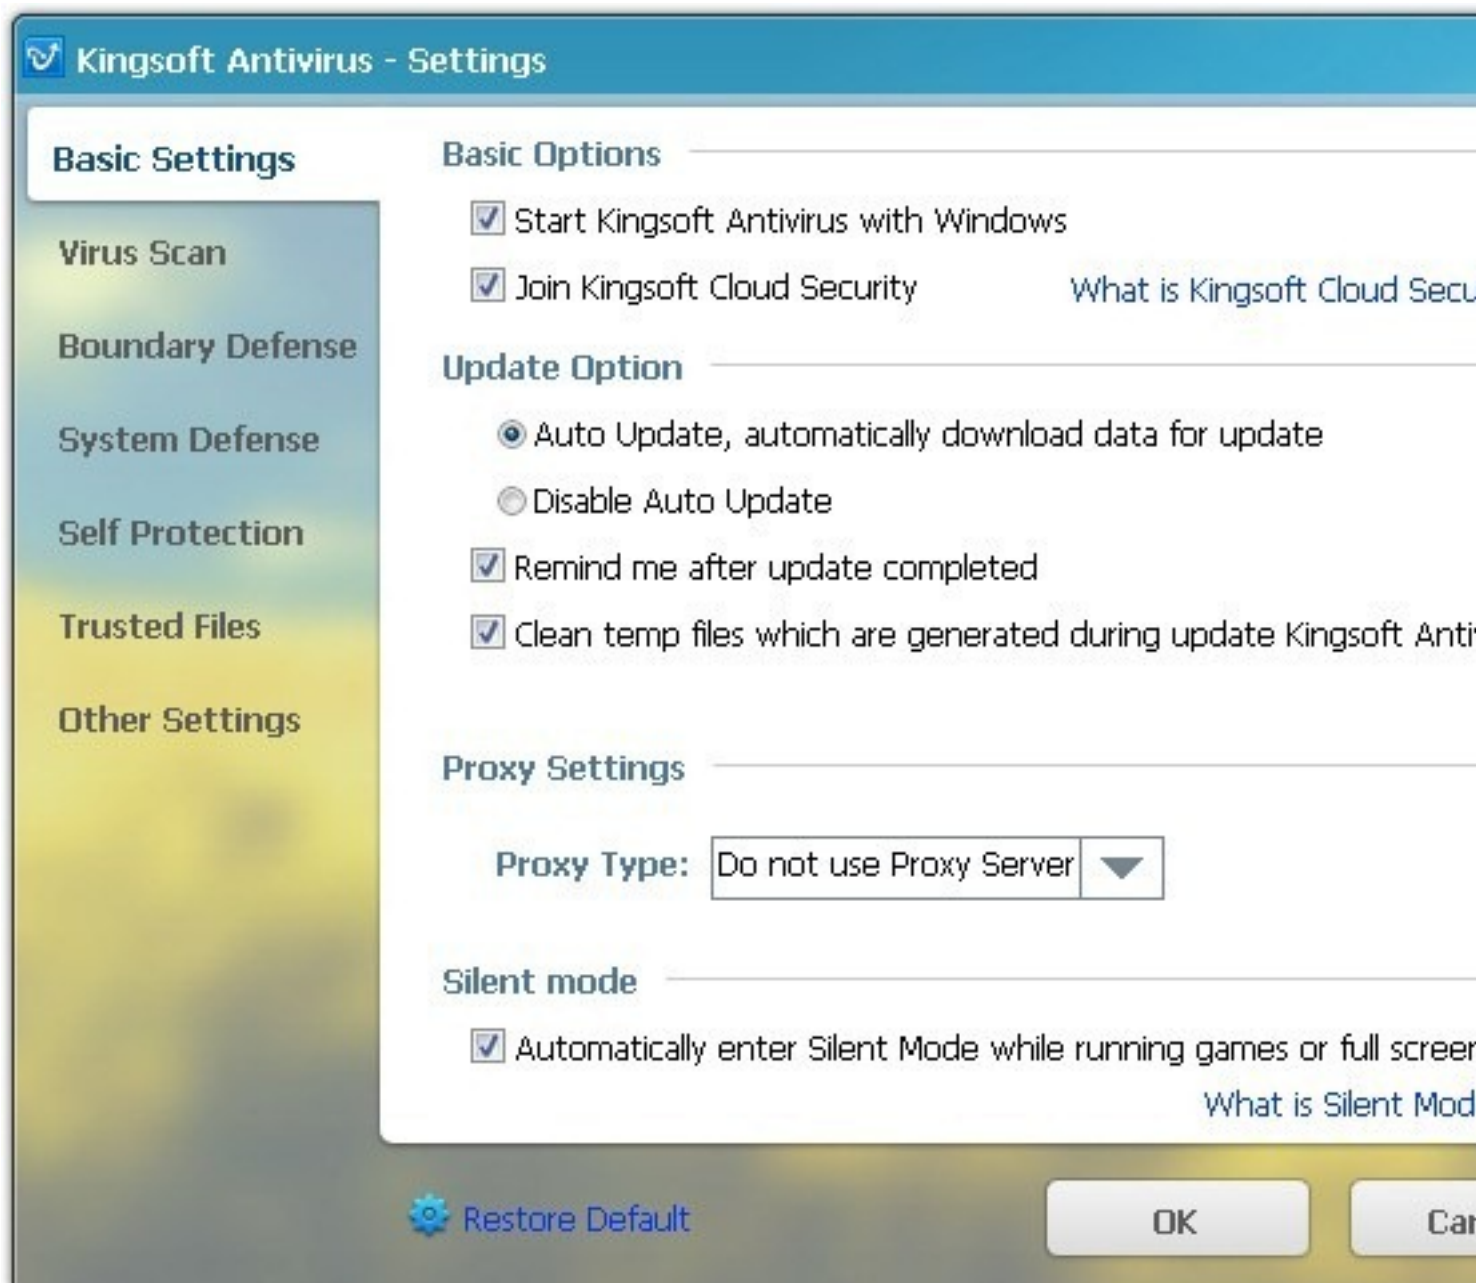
Kingsoft Antivirus - Settings

Basic Settings

Virus Scan

Boundary Defense

System Defense

Self Protection

Trusted Files

Other Settings

Basic Options

Start Kingsoft Antivirus with Windows

Join Kingsoft Cloud Security

What is Kingsoft Cloud Secu

Update Option

Auto Update, automatically download data for update

Disable Auto Update

Remind me after update completed

Clean temp files which are generated during update Kingsoft Anti

Proxy Settings

Proxy Type: Do not use Proxy Server

Silent mode

Automatically enter Silent Mode while running games or full scree

What is Silent Mod

Restore Default

OK

Ca